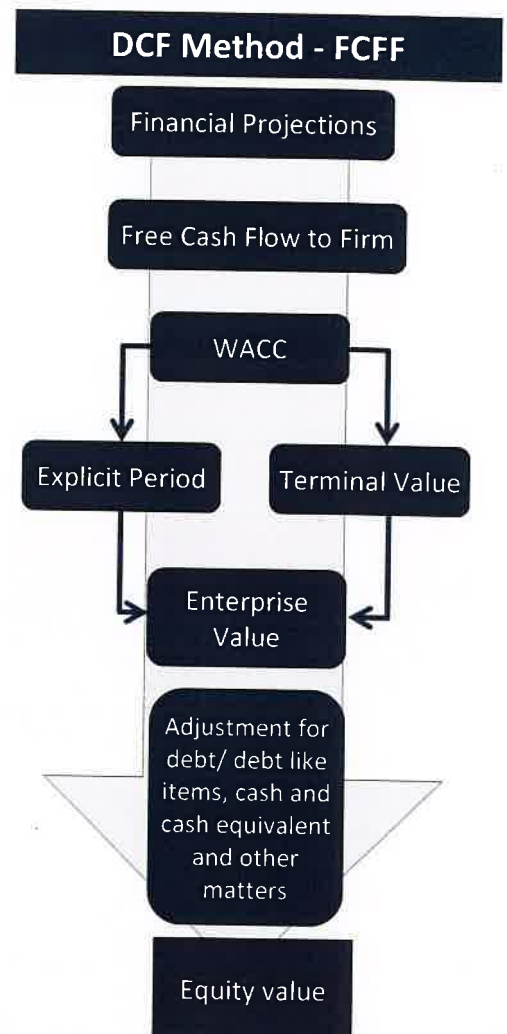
DCF Method - FCFF

Financial Projections

Free Cash Flow to Firm

WACC

Explicit Period

Terminal Value

Enterprise Value

Adjustment for debt/ debt like items, cash and cash equivalent and other matters

Equity value